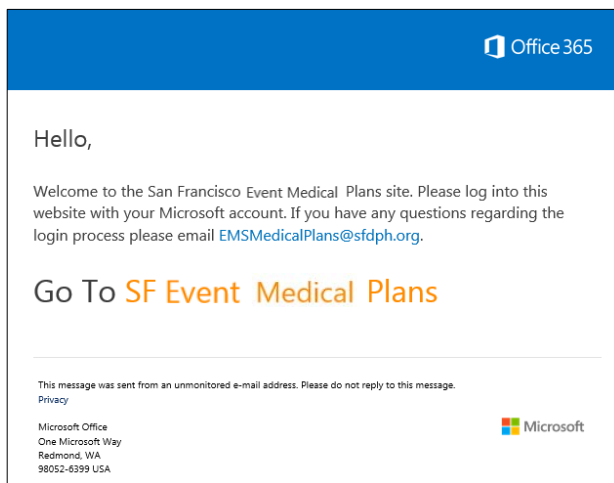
Office 365

Hello,

Welcome to the San Francisco Event Medical Plans site. Please log into this website with your Microsoft account. If you have any questions regarding the login process please email EMSMedicalPlans@sfdph.org.

Go To SF Event Medical Plans

This message was sent from an unmonitored e-mail address. Please do not reply to this message.
Privacy

Microsoft Office
One Microsoft Way
Redmond, WA
98052-6399 USA

Microsoft